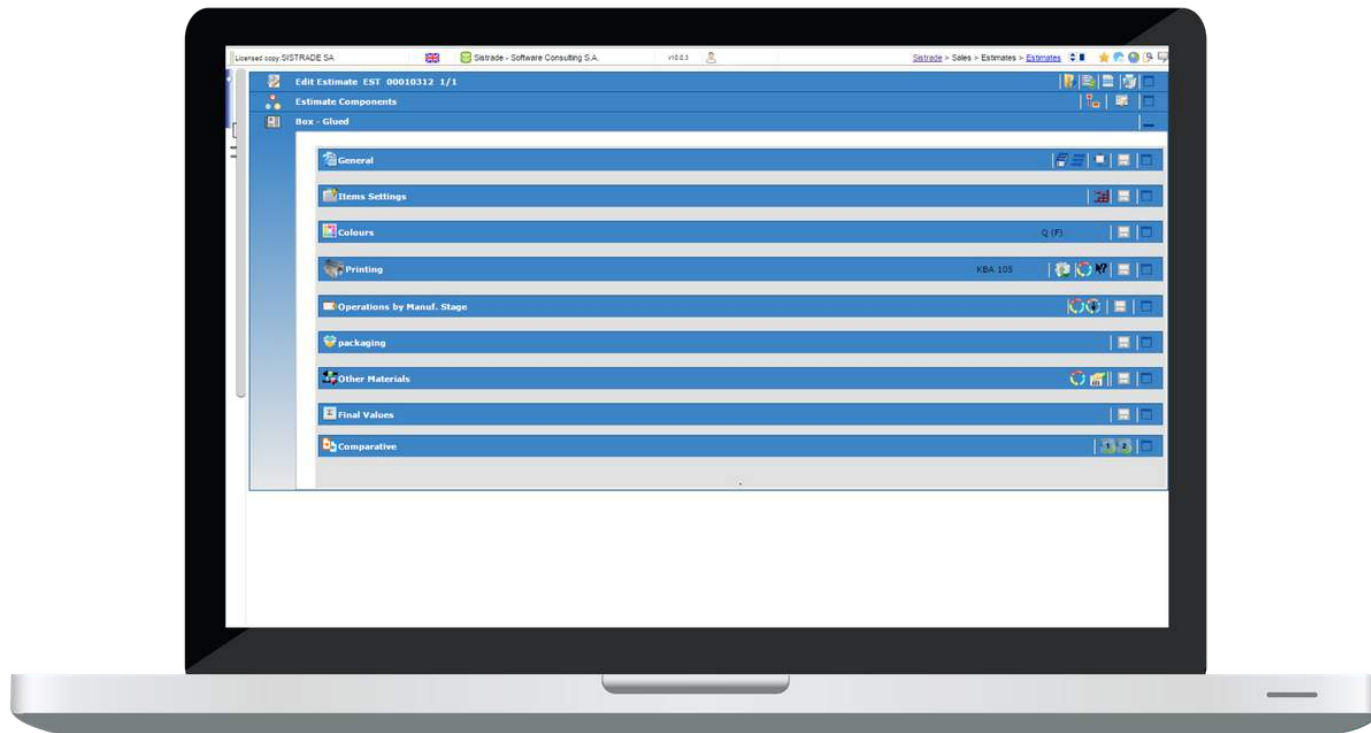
Licensed copy:SISTRADE SA
Sistrade - Software Consulting S.A.
v10.0.3
Sistrade > Sales > Estimates > Estimates

Edit Estimate EST 00010312 1/1
Estimate Components
Box - Glued

General
Items Settings
Colours
Q (F)
Printing
KBA 105
Operations by Manuf. Stage
packaging
Other Materials
Final Values
Comparative